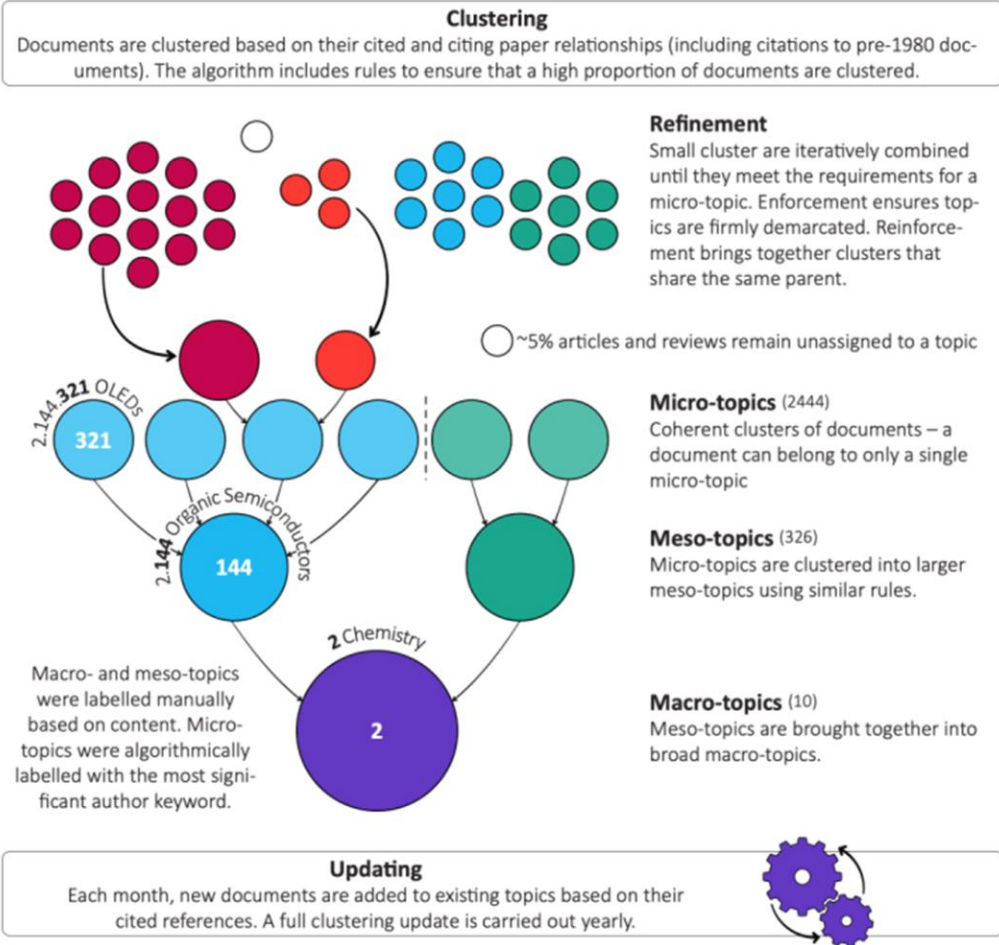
**Clustering**
Documents are clustered based on their cited and citing paper relationships (including citations to pre-1980 documents). The algorithm includes rules to ensure that a high proportion of documents are clustered.

**Refinement**
Small cluster are iteratively combined until they meet the requirements for a micro-topic. Enforcement ensures topics are firmly demarcated. Reinforcement brings together clusters that share the same parent.

~5% articles and reviews remain unassigned to a topic

2.144.**321** OLEDs
321

2.**144** Organic Semiconductors
144

**2** Chemistry
2

**Micro-topics** (2444)
Coherent clusters of documents – a document can belong to only a single micro-topic

**Meso-topics** (326)
Micro-topics are clustered into larger meso-topics using similar rules.

Macro- and meso-topics were labelled manually based on content. Micro-topics were algorithmically labelled with the most significant author keyword.

**Macro-topics** (10)
Meso-topics are brought together into broad macro-topics.

**Updating**
Each month, new documents are added to existing topics based on their cited references. A full clustering update is carried out yearly.